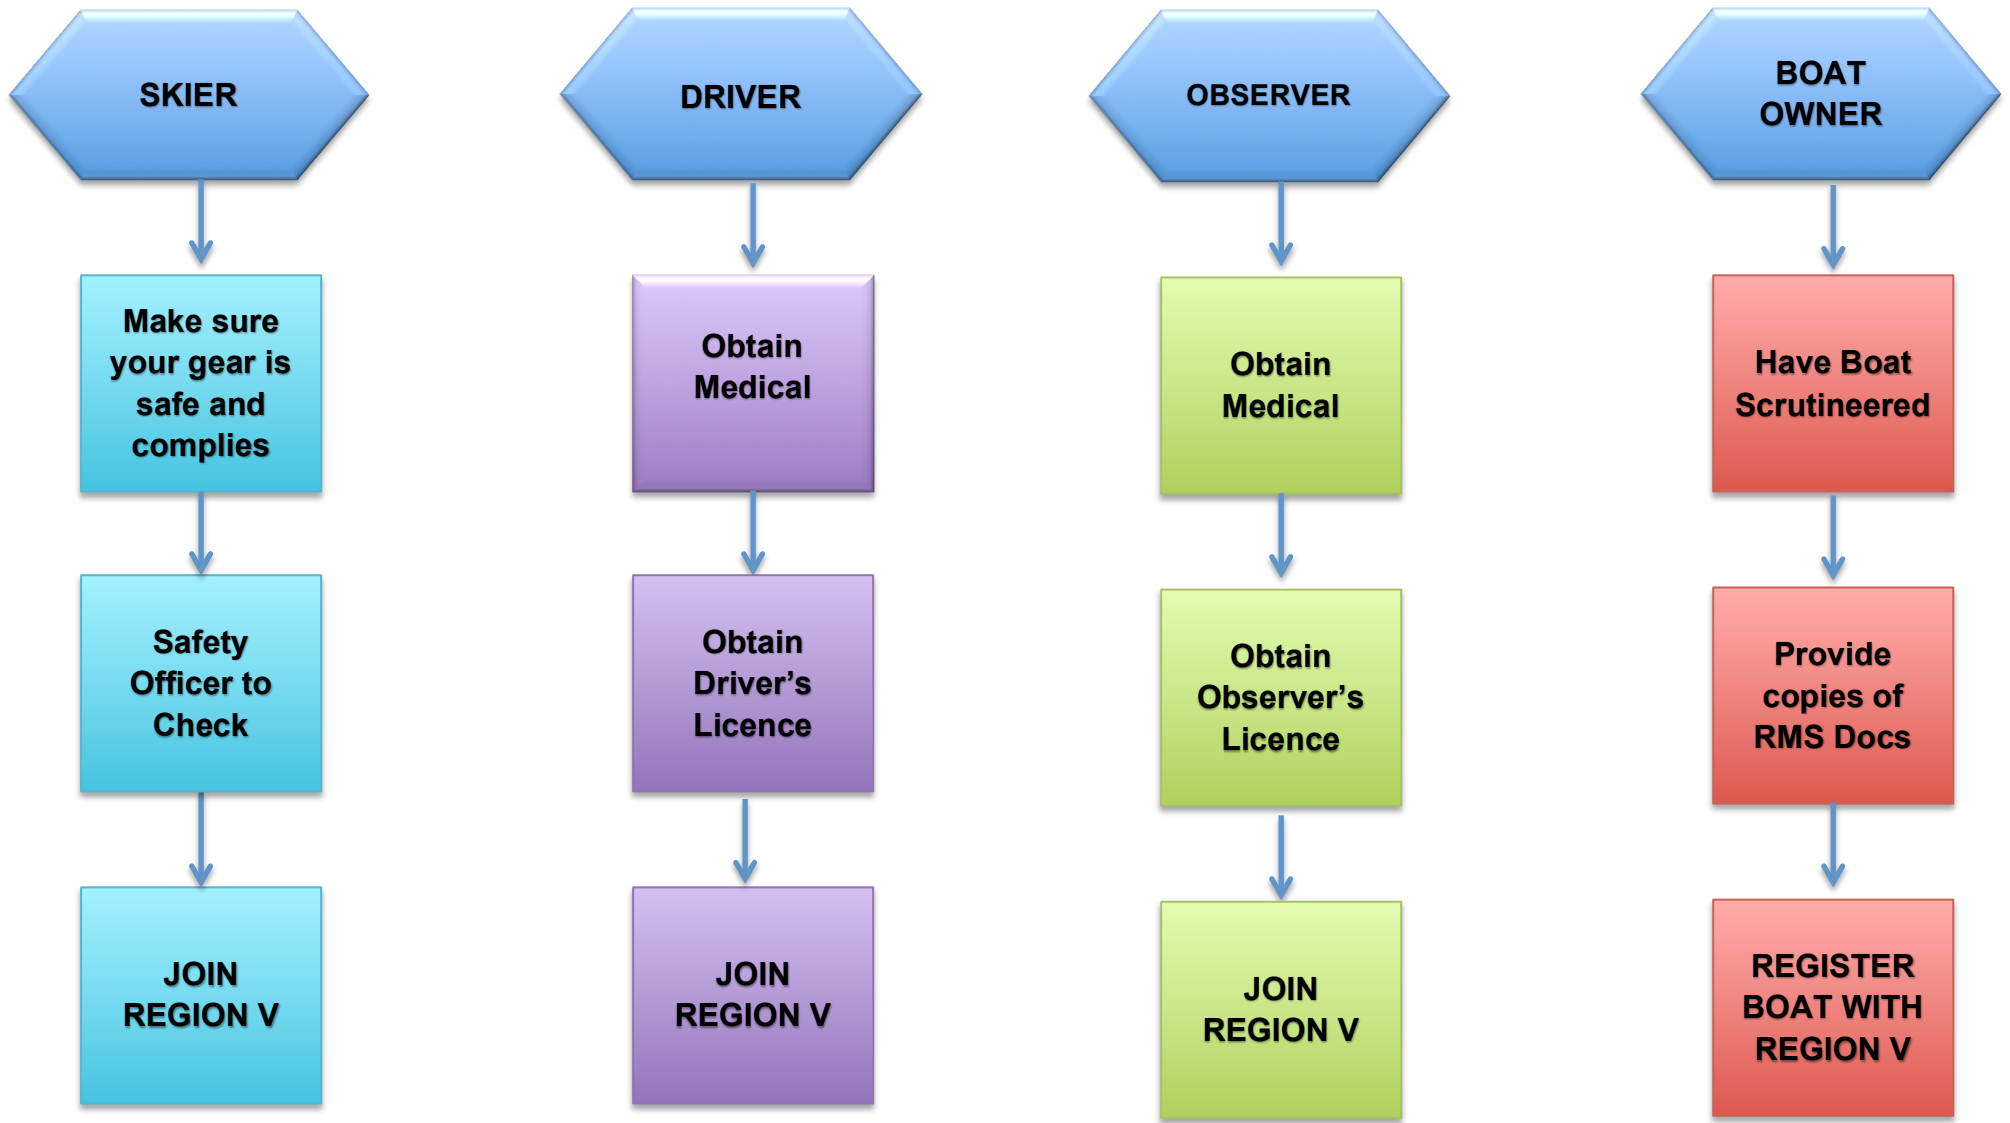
SKIER

Make sure your gear is safe and complies

Safety Officer to Check

JOIN REGION V

DRIVER

Obtain Medical

Obtain Driver's Licence

JOIN REGION V

OBSERVER

Obtain Medical

Obtain Observer's Licence

JOIN REGION V

BOAT OWNER

Have Boat Scrutineered

Provide copies of RMS Docs

REGISTER BOAT WITH REGION V